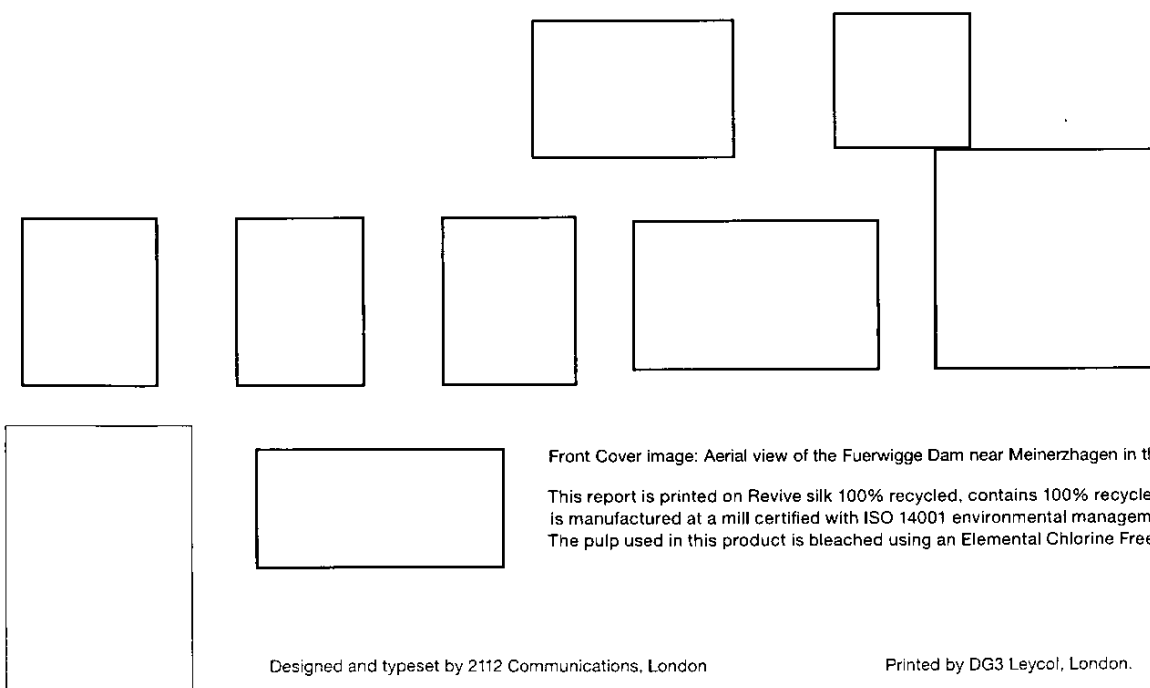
Front Cover image: Aerial view of the Fuerwigge Dam near Meinerzhagen in t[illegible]

This report is printed on Revive silk 100% recycled, contains 100% recycle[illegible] is manufactured at a mill certified with ISO 14001 environmental managem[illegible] The pulp used in this product is bleached using an Elemental Chlorine Fre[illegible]

Designed and typeset by 2112 Communications, London

Printed by DG3 Leycol, London.